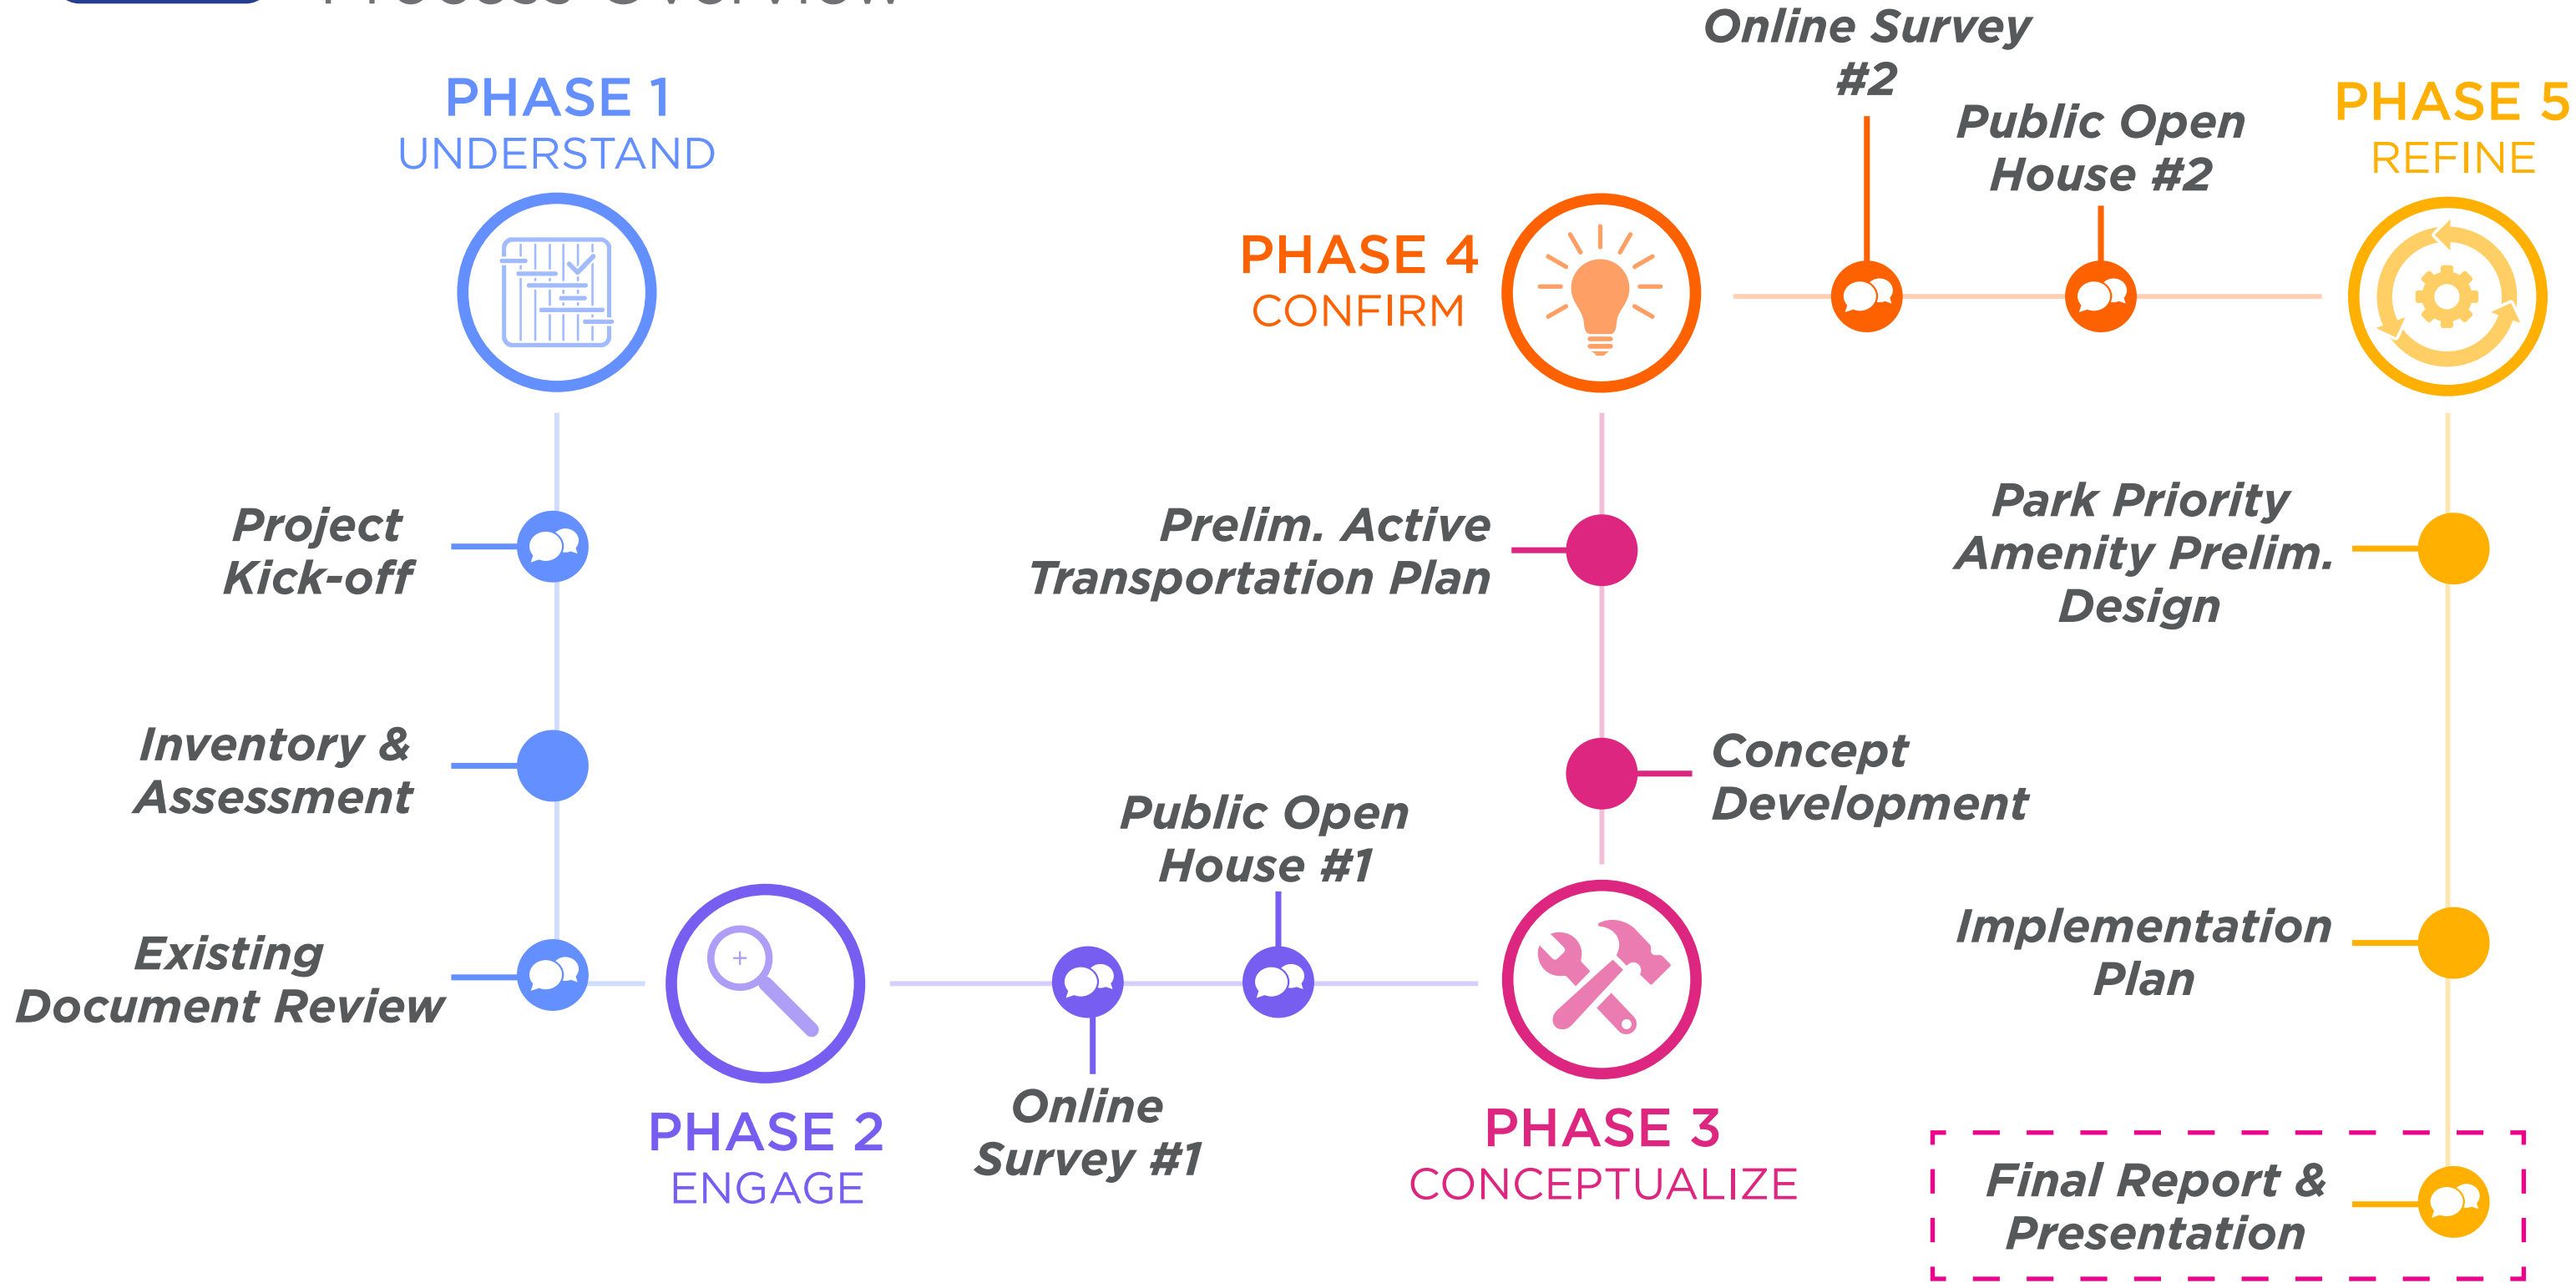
Process Overview

PHASE 1
UNDERSTAND

Project Kick-off

Inventory & Assessment

Existing Document Review

PHASE 2
ENGAGE

Online Survey #1

Public Open House #1

PHASE 3
CONCEPTUALIZE

Concept Development

Prelim. Active Transportation Plan

PHASE 4
CONFIRM

Online Survey #2

Public Open House #2

PHASE 5
REFINE

Park Priority Amenity Prelim. Design

Implementation Plan

Final Report & Presentation